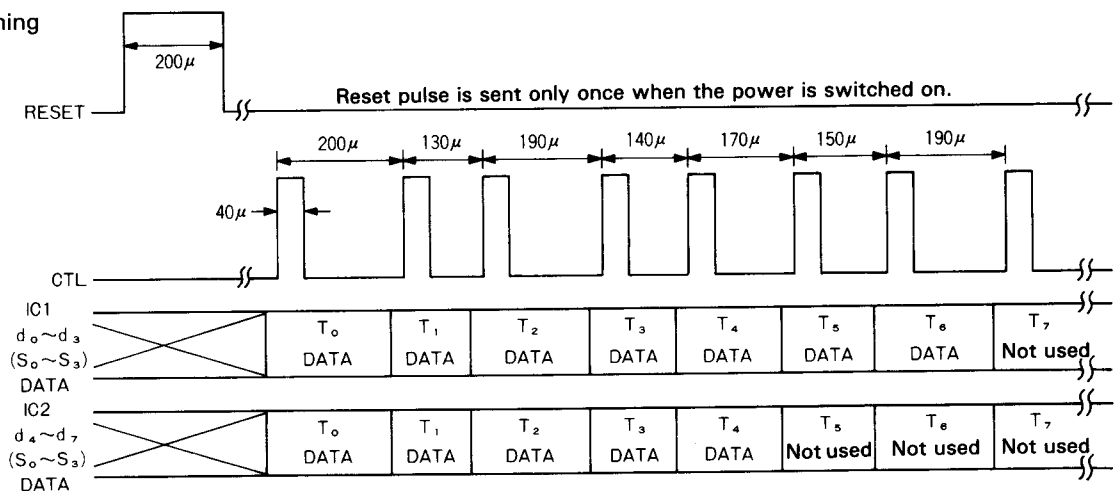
hing

200$\mu$

RESET

Reset pulse is sent only once when the power is switched on.

200$\mu$ 130$\mu$ 190$\mu$ 140$\mu$ 170$\mu$ 150$\mu$ 190$\mu$

40$\mu$

CTL

IC1 $d_0 \sim d_3$ $(S_0 \sim S_3)$ DATA

| $T_0$ DATA | $T_1$ DATA | $T_2$ DATA | $T_3$ DATA | $T_4$ DATA | $T_5$ DATA | $T_6$ DATA | $T_7$ Not used |
|---|---|---|---|---|---|---|---|

IC2 $d_4 \sim d_7$ $(S_0 \sim S_3)$ DATA

| $T_0$ DATA | $T_1$ DATA | $T_2$ DATA | $T_3$ DATA | $T_4$ DATA | $T_5$ Not used | $T_6$ Not used | $T_7$ Not used |
|---|---|---|---|---|---|---|---|